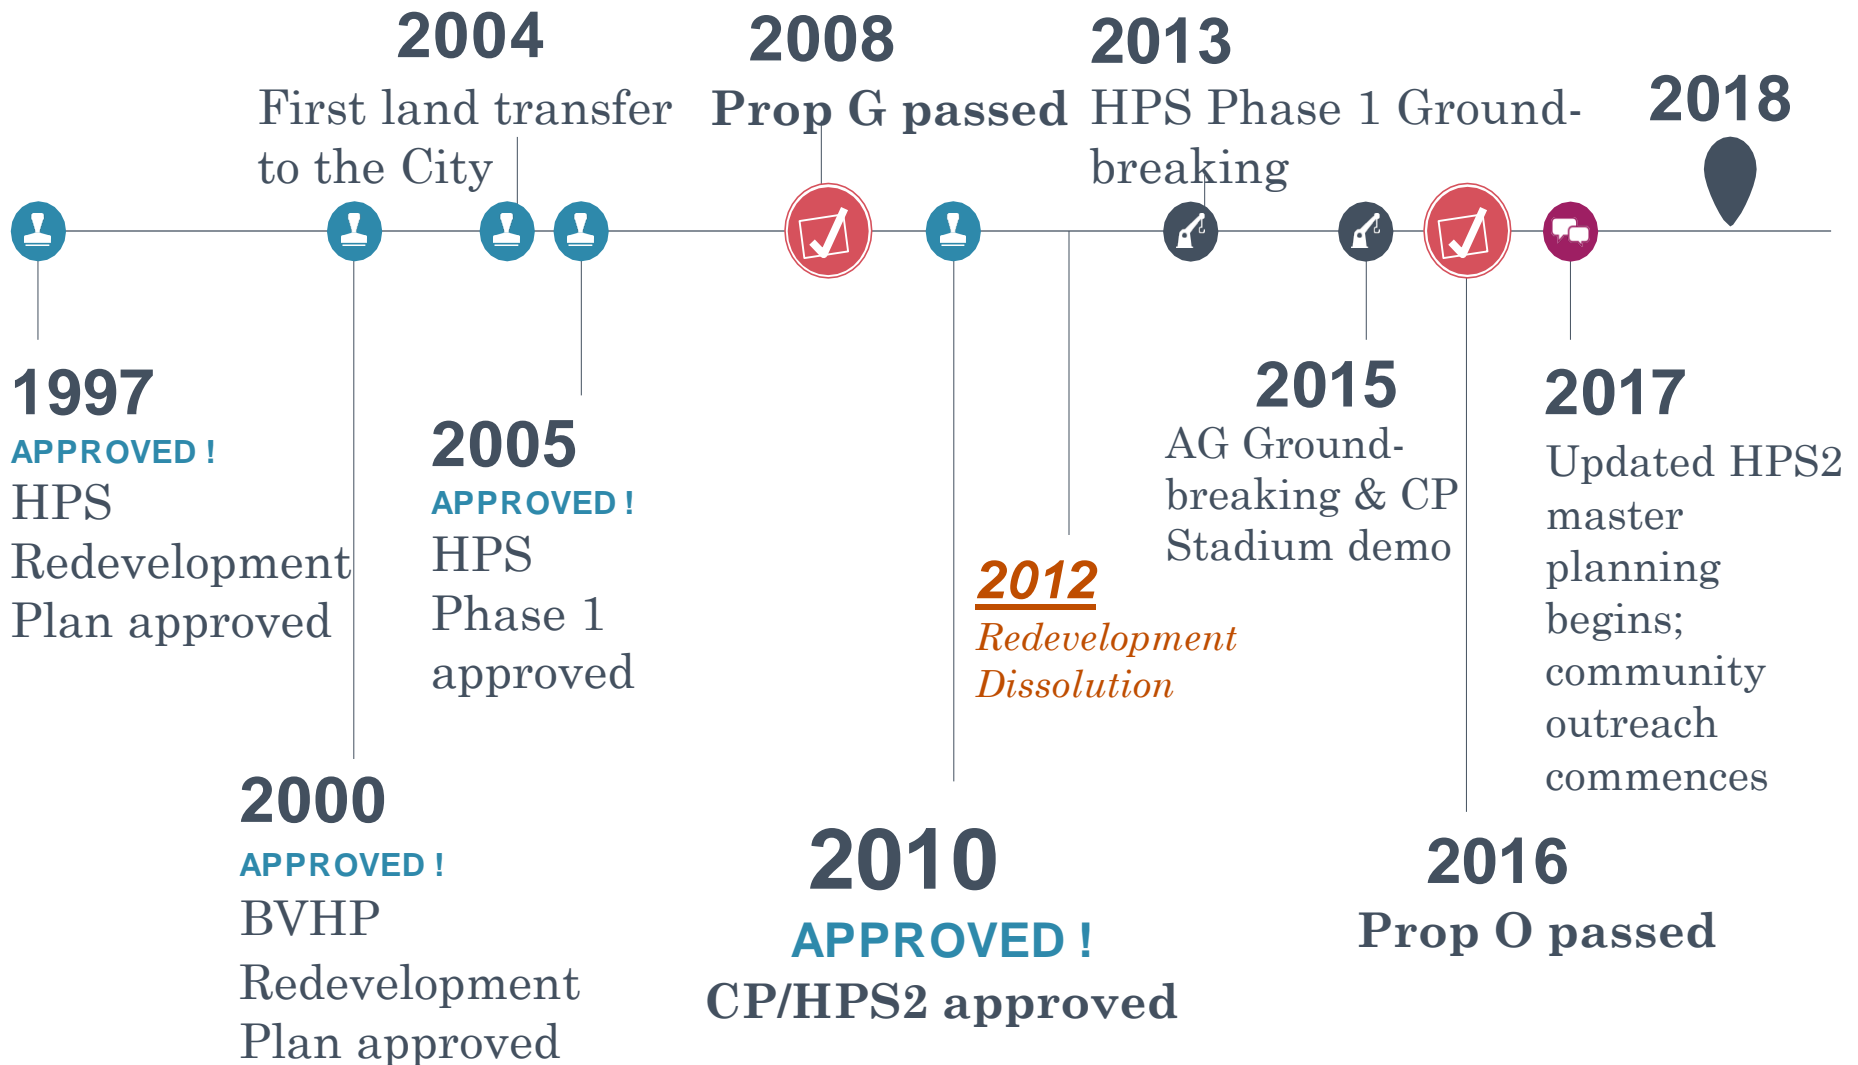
2004
First land transfer to the City

2008
Prop G passed

2013
HPS Phase 1 Groundbreaking

2018

1997
APPROVED !
HPS Redevelopment Plan approved

2005
APPROVED !
HPS Phase 1 approved

2012
Redevelopment Dissolution

2015
AG Groundbreaking & CP Stadium demo

2017
Updated HPS2 master planning begins; community outreach commences

2000
APPROVED !
BVHP Redevelopment Plan approved

2010
APPROVED !
CP/HPS2 approved

2016
Prop O passed